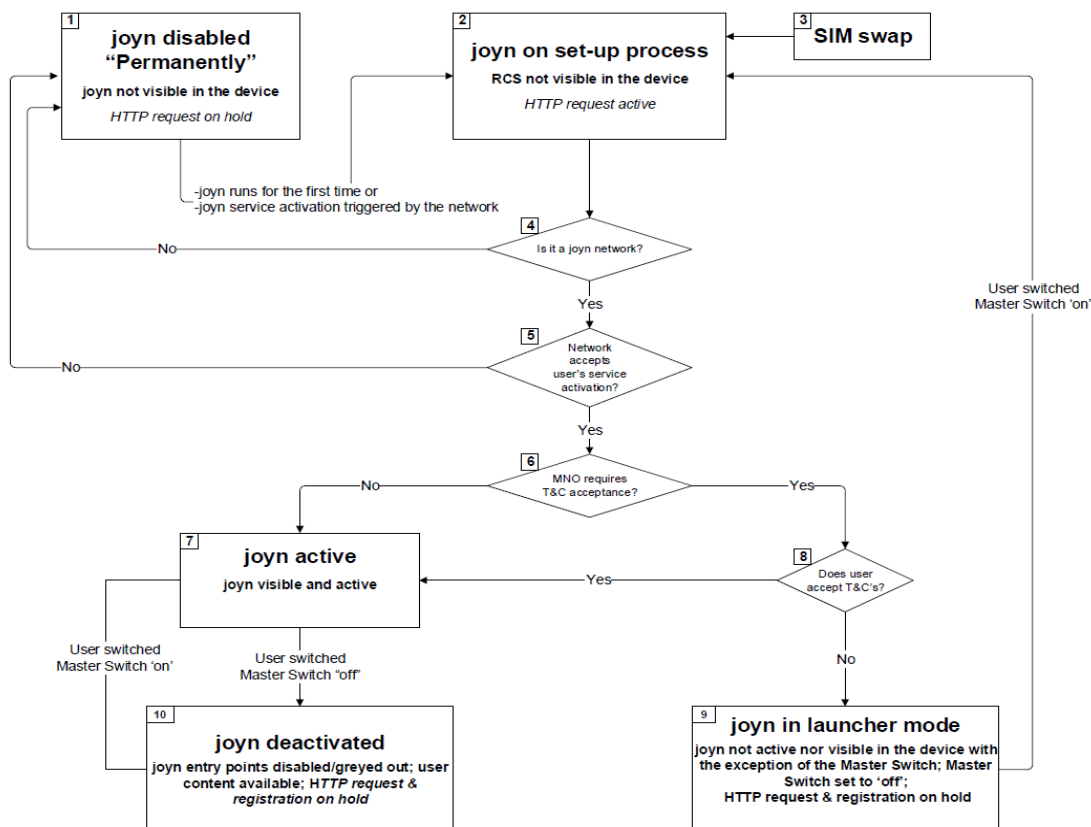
1
joyn disabled "Permanently"
joyn not visible in the device
HTTP request on hold

2
joyn on set-up process
RCS not visible in the device
HTTP request active

3
SIM swap

-joyn runs for the first time or
-joyn service activation triggered by the network

4
Is it a joyn network?
No
Yes

5
Network accepts user's service activation?
No
Yes

User switched Master Switch 'on'

6
MNO requires T&C acceptance?
No
Yes

7
joyn active
joyn visible and active

8
Does user accept T&C's?
Yes
No

User switched Master Switch 'on'

User switched Master Switch "off"

10
joyn deactivated
joyn entry points disabled/greyed out; user content available; HTTP request & registration on hold

9
joyn in launcher mode
joyn not active nor visible in the device with the exception of the Master Switch; Master Switch set to 'off';
HTTP request & registration on hold